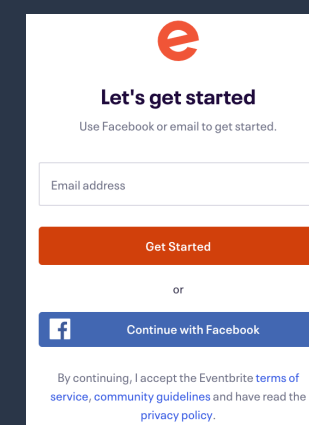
Let's get started

Use Facebook or email to get started.

Email address

Get Started

or

Continue with Facebook

By continuing, I accept the Eventbrite terms of service, community guidelines and have read the privacy policy.